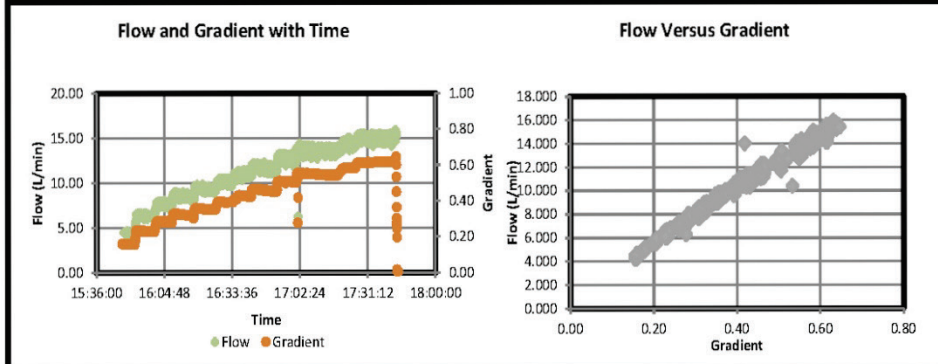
Flow and Gradient with Time

Flow (L/min)

20.00
15.00
10.00
5.00
0.00

Gradient

1.00
0.80
0.60
0.40
0.20
0.00

15:36:00 16:04:48 16:33:36 17:02:24 17:31:12 18:00:00

Time

Flow Gradient

Flow Versus Gradient

Flow (L/min)

18.000
16.000
14.000
12.000
10.000
8.000
6.000
4.000
2.000
0.000

0.00 0.20 0.40 0.60 0.80

Gradient